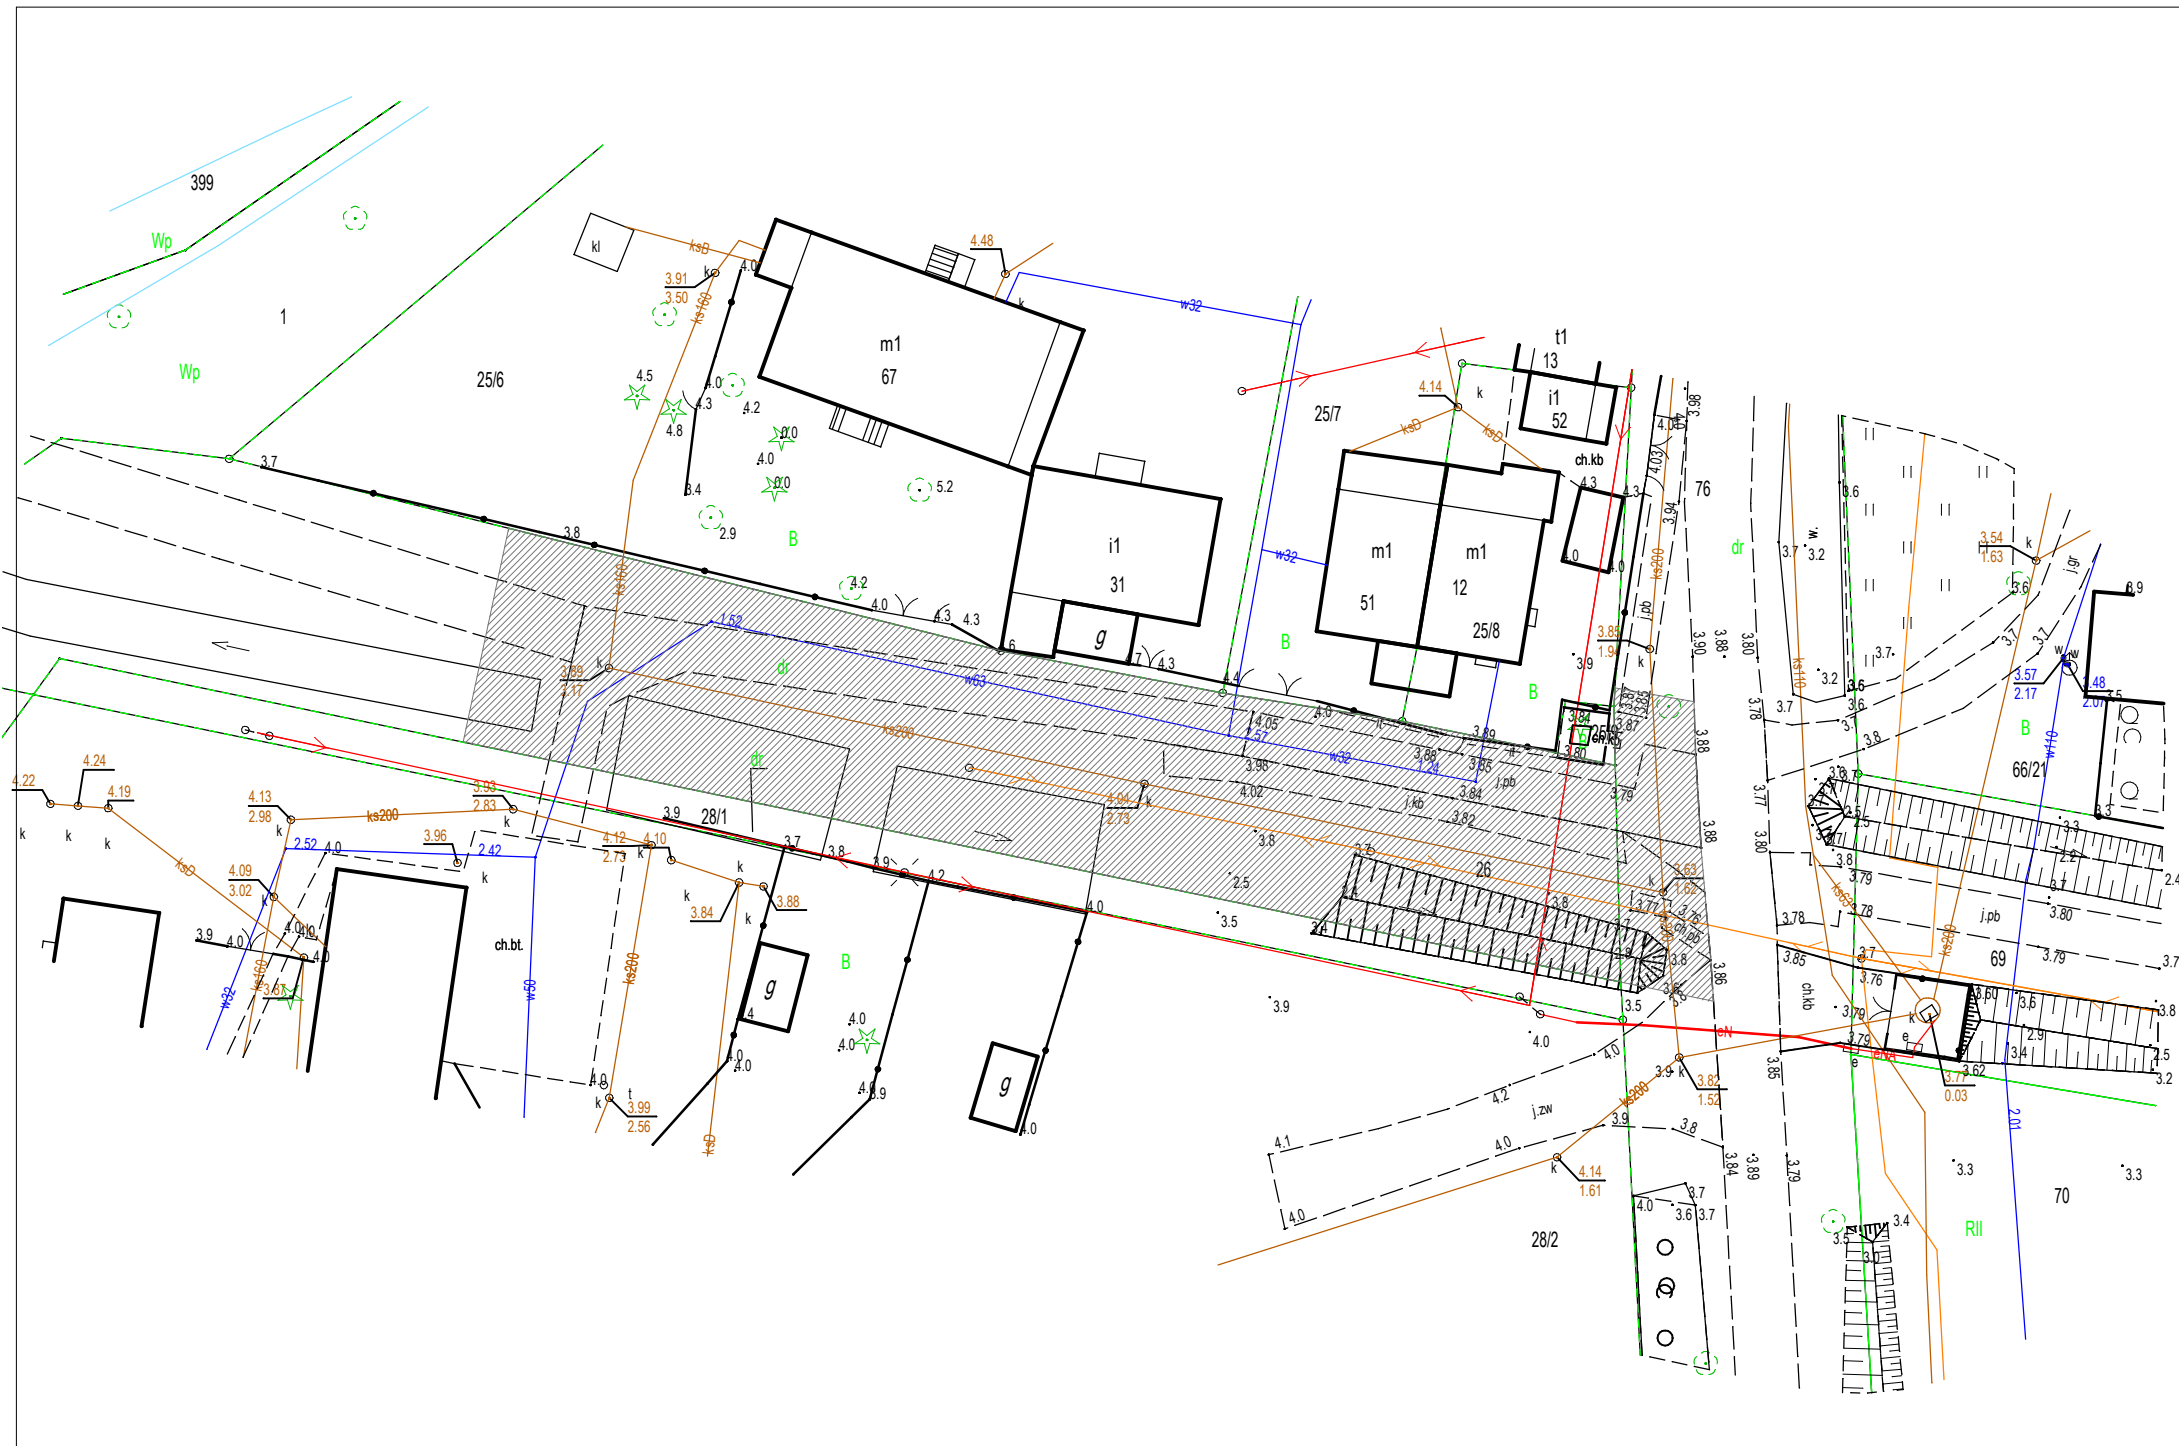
399
Wp
1
Wp
25/6
kl
ksD
3.91
3.50
ks160
4.0
m1
67
4.48
k
w32
4.5
4.0
4.3
4.2
4.8
0.0
4.0
0.0
3.4
5.2
2.9
B
3.7
3.8
4.2
4.0
4.3
4.3
i1
31
g
t1
13
i1
52
25/7
4.14
ksD
ksD
ch.kb
m1
51
m1
12
25/8
B
76
dr
B
1.52
w63
dr
3.89
2.17
ks200
dr
28/1
4.22
4.24
4.19
4.13
2.98
ks200
3.93
2.83
3.96
2.52
2.42
4.12
2.73
4.10
ksD
4.09
3.02
3.9
4.0
ch.bt.
w50
ks200
3.84
3.88
g
B
w32
ks160
3.67
3.99
2.56
ksD
4.0
4.0
g
4.0
4.04
2.73
26
4.05
2.57
3.98
4.02
3.88
1.24
3.85
3.84
3.82
j.kb
j.pb
3.8
2.5
3.5
3.9
3.89
3.80
3.84
3.88
1.94
3.79
3.63
1.62
ks200
3.82
1.52
4.14
1.61
j.zw
28/2
4.1
4.0
4.2
4.0
3.54
1.63
3.6
j.gr
3.9
3.57
2.17
1.48
2.07
B
66/21
w110
ks110
3.2
3.7
3.6
3.8
3.78
3.79
3.85
ch.kb
3.76
69
3.60
3.6
2.9
3.4
3.62
3.77
0.03
ks200
2.01
j.pb
3.80
3.79
3.3
70
RII
3.4
3.3
3.7